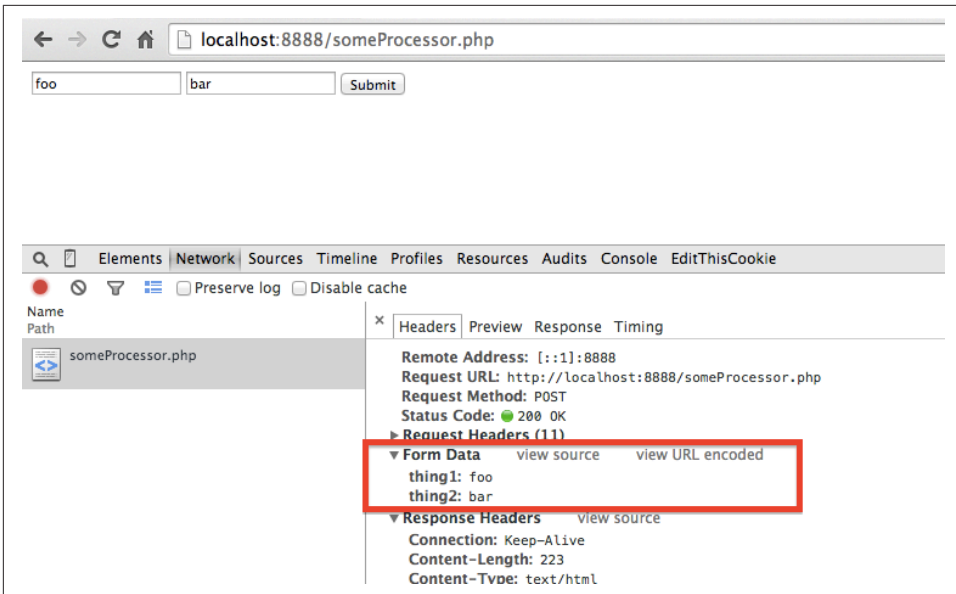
localhost:8888/someProcessor.php

foo

bar

Submit

Elements Network Sources Timeline Profiles Resources Audits Console EditThisCookie

Preserve log Disable cache

Name
Path

someProcessor.php

× Headers Preview Response Timing

Remote Address: [::1]:8888
Request URL: http://localhost:8888/someProcessor.php
Request Method: POST
Status Code: 200 OK
▶ Request Headers (11)
▼ Form Data view source view URL encoded
thing1: foo
thing2: bar
▼ Response Headers view source
Connection: Keep-Alive
Content-Length: 223
Content-Type: text/html